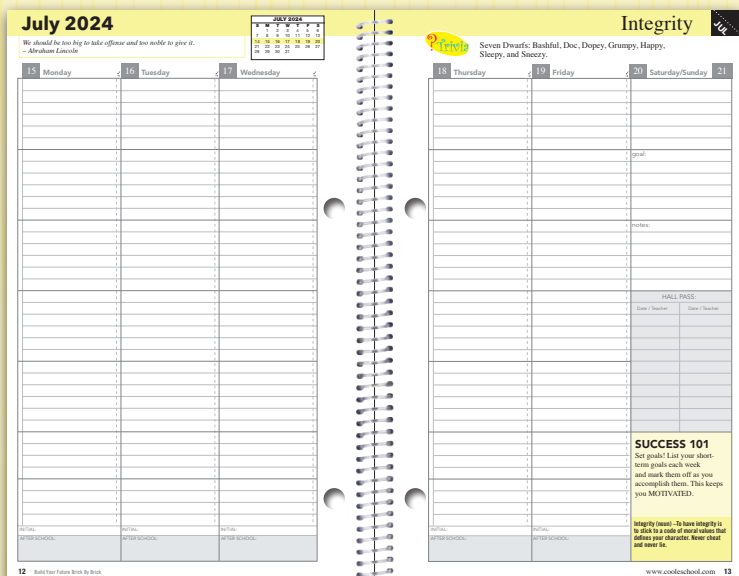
July 2024

We should be too big to take offense and too noble to give it.
– Abraham Lincoln

| JULY 2024 | | | | | | |
|---|---|---|---|---|---|---|
| S | M | T | W | T | F | S |
| | 1 | 2 | 3 | 4 | 5 | 6 |
| 7 | 8 | 9 | 10 | 11 | 12 | 13 |
| 14 | 15 | 16 | 17 | 18 | 19 | 20 |
| 21 | 22 | 23 | 24 | 25 | 26 | 27 |
| 28 | 29 | 30 | 31 | | | |

15 Monday

16 Tuesday

17 Wednesday

INITIAL:
AFTER SCHOOL:

INITIAL:
AFTER SCHOOL:

INITIAL:
AFTER SCHOOL:

12 Build Your Future Brick By Brick

Integrity

JUL

Trivia

Seven Dwarfs: Bashful, Doc, Dopey, Grumpy, Happy, Sleepy, and Sneezy.

18 Thursday

19 Friday

20 Saturday/Sunday 21

goal:

notes:

HALL PASS:

| Date / Teacher | Date / Teacher |
|---|---|

SUCCESS 101

Set goals! List your short-term goals each week and mark them off as you accomplish them. This keeps you MOTIVATED.

Integrity (noun) –To have integrity is to stick to a code of moral values that defines your character. Never cheat and never lie.

INITIAL:
AFTER SCHOOL:

INITIAL:
AFTER SCHOOL:

www.cooleschool.com 13